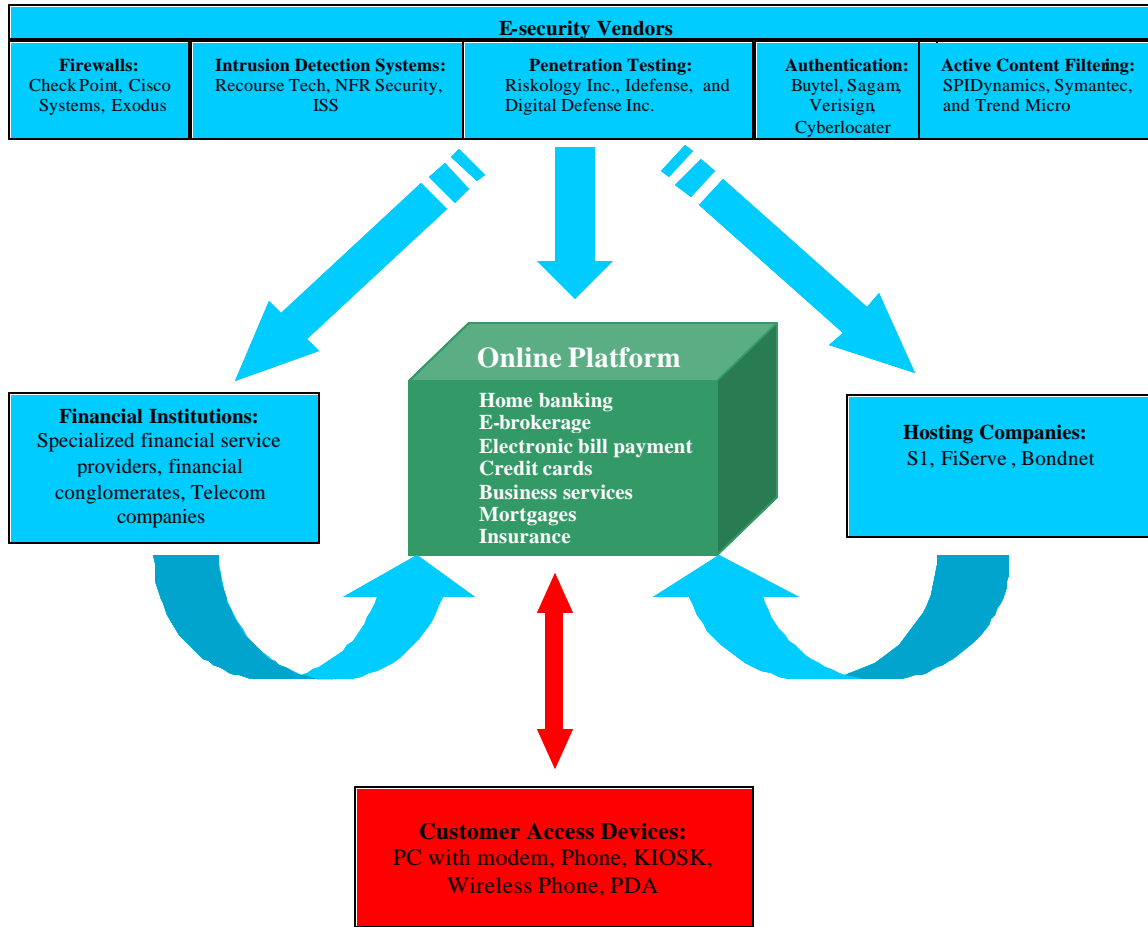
E-security Vendors

Firewalls: Check Point, Cisco Systems, Exodus

Intrusion Detection Systems: Recourse Tech, NFR Security, ISS

Penetration Testing: Riskology Inc., Idefense, and Digital Defense Inc.

Authentication: Buytel, Sagam, Verisign, Cyberlocater

Active Content Filtering: SPIDynamics, Symantec, and Trend Micro

Online Platform
Home banking
E-brokerage
Electronic bill payment
Credit cards
Business services
Mortgages
Insurance

Financial Institutions: Specialized financial service providers, financial conglomerates, Telecom companies

Hosting Companies: S1, FiServe , Bondnet

Customer Access Devices: PC with modem, Phone, KIOSK, Wireless Phone, PDA